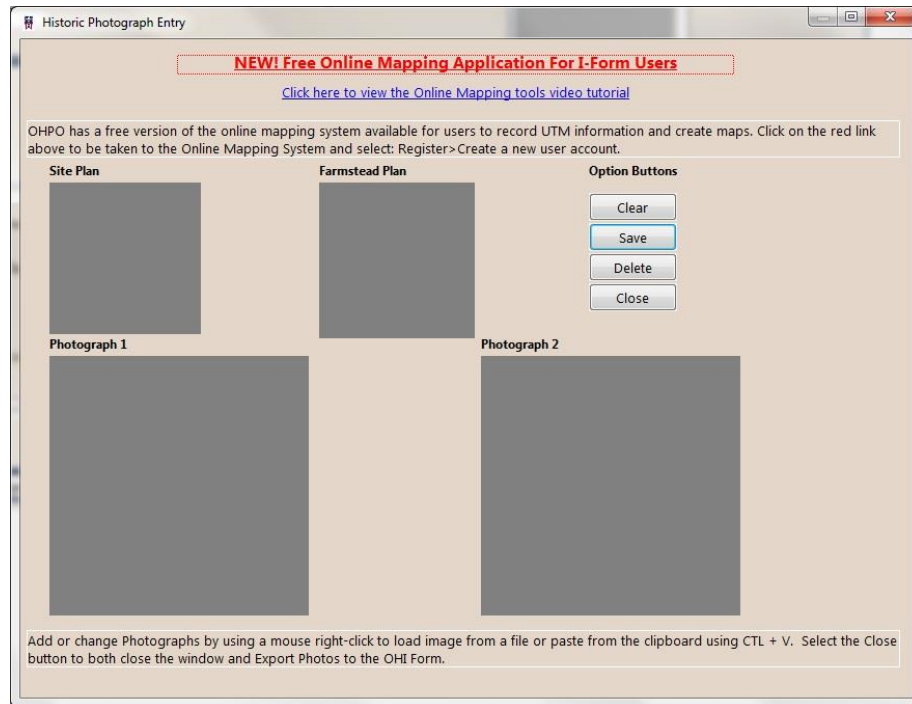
Historic Photograph Entry

NEW! Free Online Mapping Application For I-Form Users

Click here to view the Online Mapping tools video tutorial

OHPO has a free version of the online mapping system available for users to record UTM information and create maps. Click on the red link above to be taken to the Online Mapping System and select: Register>Create a new user account.

Site Plan

Farmstead Plan

Option Buttons

Clear

Save

Delete

Close

Photograph 1

Photograph 2

Add or change Photographs by using a mouse right-click to load image from a file or paste from the clipboard using CTL + V. Select the Close button to both close the window and Export Photos to the OHI Form.